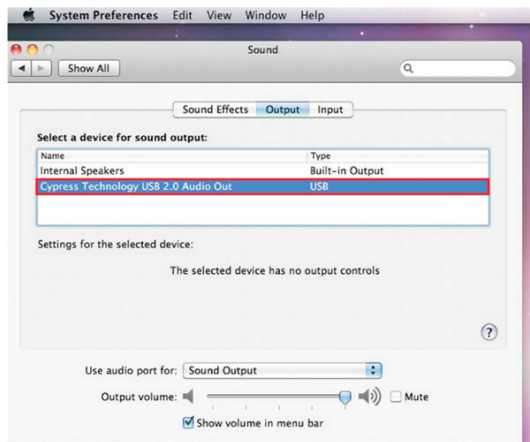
System Preferences Edit View Window Help

Sound

Show All

Sound Effects Output Input

Select a device for sound output:

| Name | Type |
|---|---|
| Internal Speakers | Built-in Output |
| Cypress Technology USB 2.0 Audio Out | USB |

Settings for the selected device:

The selected device has no output controls

?

Use audio port for: Sound Output

Output volume: Mute

Show volume in menu bar